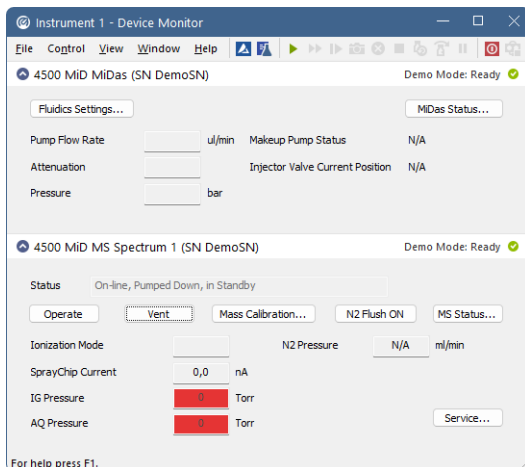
Instrument 1 - Device Monitor

File Control View Window Help

4500 MiD MiDas (SN DemoSN)
Demo Mode: Ready

Fluidics Settings...
MiDas Status...

Pump Flow Rate ul/min
Makeup Pump Status N/A

Attenuation
Injector Valve Current Position N/A

Pressure bar

4500 MiD MS Spectrum 1 (SN DemoSN)
Demo Mode: Ready

Status On-line, Pumped Down, in Standby

Operate
Vent
Mass Calibration...
N2 Flush ON
MS Status...

Ionization Mode
N2 Pressure N/A ml/min

SprayChip Current 0,0 nA

IG Pressure 0 Torr

AQ Pressure 0 Torr
Service...

For help press F1.